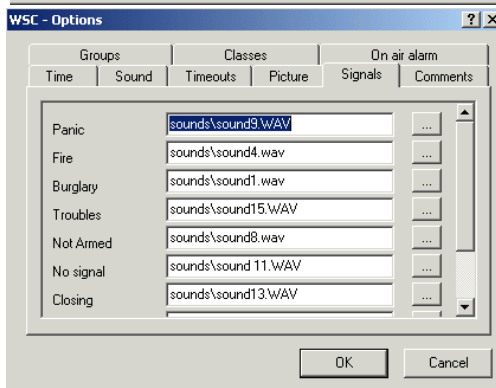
WSC - Options

?

Groups
Classes
On air alarm
Time
Sound
Timeouts
Picture
Signals
Comments

Panic sounds\sound9.WAV ...
Fire sounds\sound4.wav ...
Burglary sounds\sound1.wav ...
Troubles sounds\sound15.WAV ...
Not Armed sounds\sound8.wav ...
No signal sounds\sound 11.WAV ...
Closing sounds\sound13.WAV ...

OK
Cancel